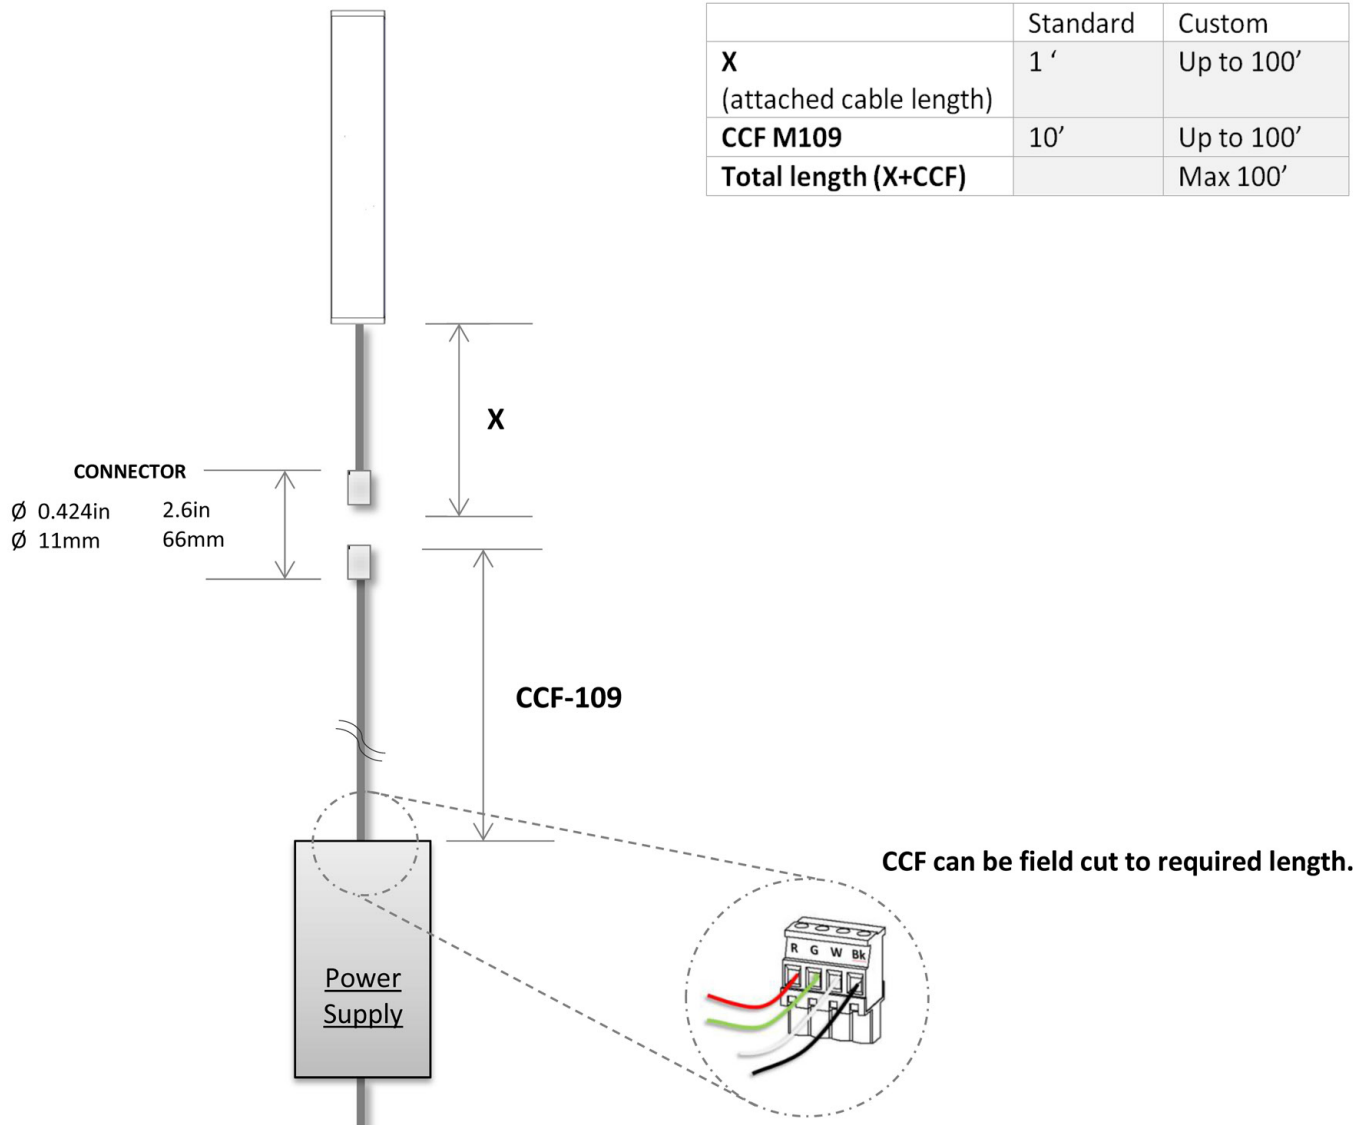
| | Standard | Custom |
|---|---|---|
| **X** (attached cable length) | 1 ‘ | Up to 100’ |
| **CCF M109** | 10’ | Up to 100’ |
| **Total length (X+CCF)** | | Max 100’ |

X

CONNECTOR

Ø 0.424in
Ø 11mm

2.6in
66mm

CCF-109

CCF can be field cut to required length.

R G W Bk

Power Supply